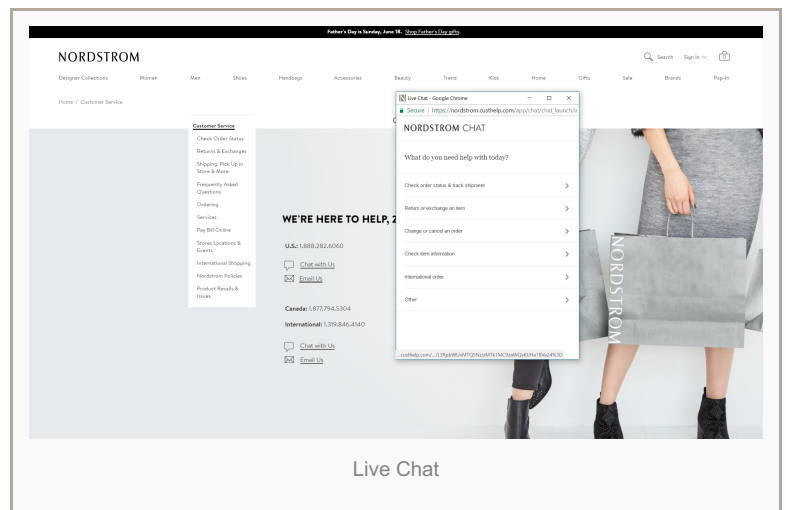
Father's Day is Sunday, June 18. Shop Father's Day gifts

NORDSTROM

Search Sign In 0

Designer Collections Women Men Shoes Handbags Accessories Beauty Trend Kids Home Gifts Sale Brands Pop-In

Home / Customer Service

Customer Service
Check Order Status
Returns & Exchanges
Shipping, Pick Up In Store & More
Frequently Asked Questions
Ordering
Services
Pay Bill Online
Stores Locations & Events
International Shopping
Nordstrom Policies
Product Recalls & Issues

WE'RE HERE TO HELP, 2

U.S.: 1.888.282.6060

Chat with Us
Email Us

Canada: 1.877.794.5304

International: 1.319.846.4140

Chat with Us
Email Us

Live Chat - Google Chrome

Secure | https://nordstrom.custhelp.com/app/chat/chat_launch/

NORDSTROM CHAT

What do you need help with today?

Check order status & track shipment

Return or exchange an item

Change or cancel an order

Check item information

International order

Other

...custhelp.com/.../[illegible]

NORDSTROM

Live Chat